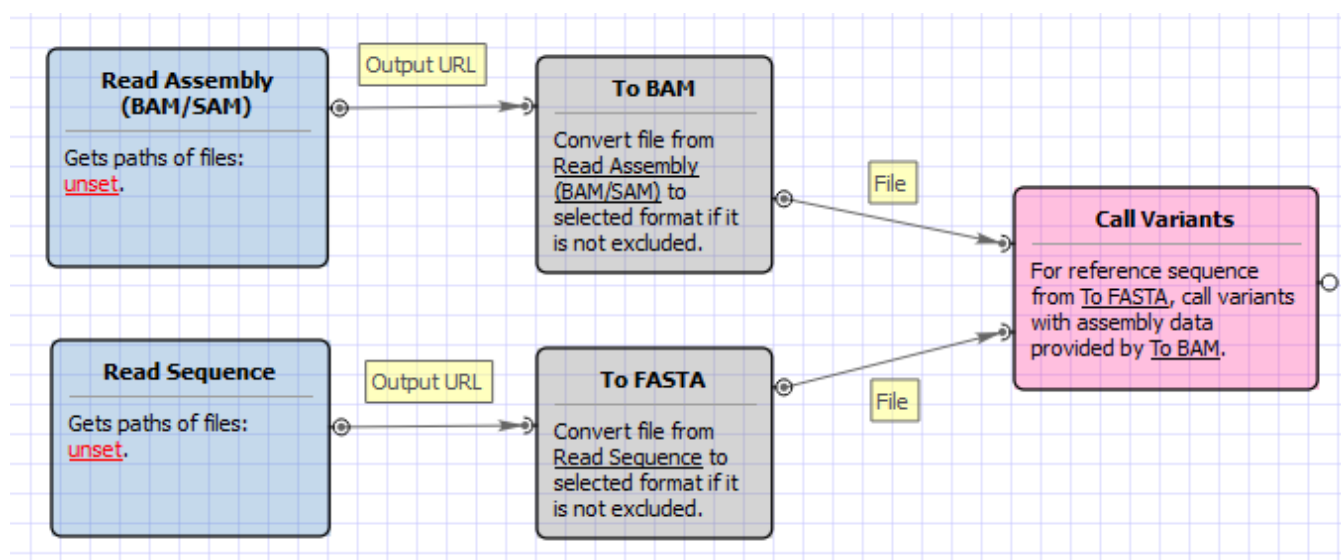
Read Assembly (BAM/SAM)

Gets paths of files: unset.

Output URL

To BAM

Convert file from Read Assembly (BAM/SAM) to selected format if it is not excluded.

File

Call Variants

For reference sequence from To FASTA, call variants with assembly data provided by To BAM.

Read Sequence

Gets paths of files: unset.

Output URL

To FASTA

Convert file from Read Sequence to selected format if it is not excluded.

File